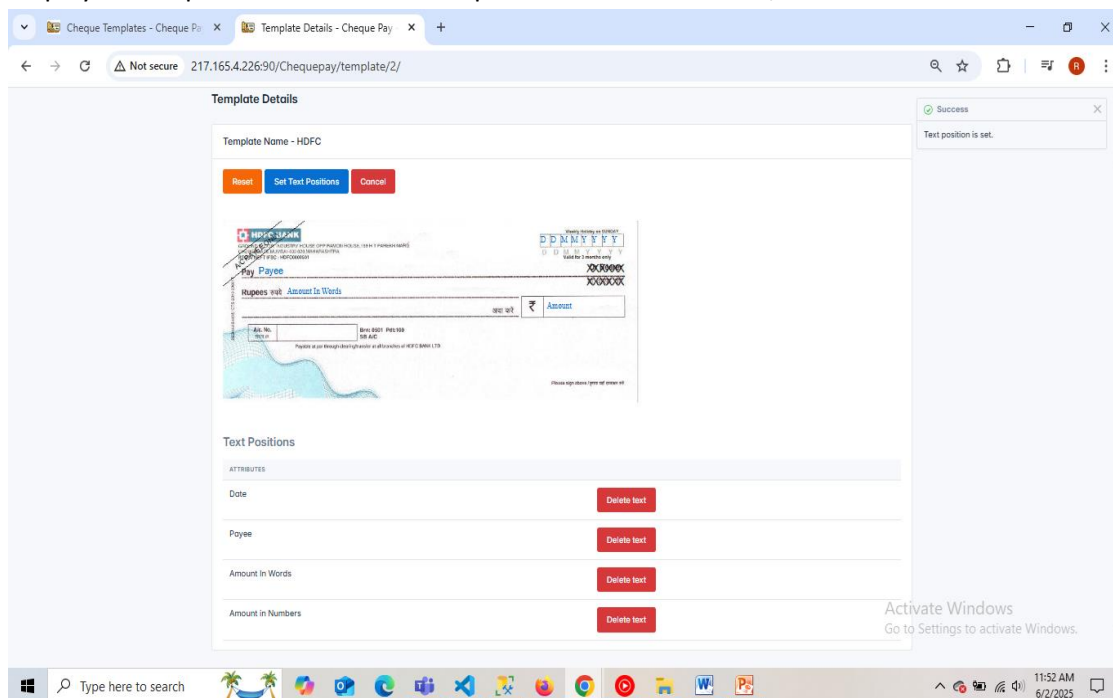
Cheque Templates - Cheque Pa ×
Template Details - Cheque Pay ×
+

Not secure 217.165.4.226:90/Chequepay/template/2/

Template Details

Success
Text position is set.

Template Name - HDFC

Reset
Set Text Positions
Cancel

HDFC BANK
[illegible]
D D M M Y Y Y Y
Valid for 3 months only
Pay Payee
XXXXXX
XXXXXX
Rupees रुपये Amount In Words
अदा करें ₹ Amount
A/c. No.
Brnc 0501 Pdt.108
SB A/C
Payable at par through clearing/transfer at all branches of HDFC BANK LTD.
Please sign above / कृपया यहाँ हस्ताक्षर करें

Text Positions

ATTRIBUTES

| | |
|---|---|
| Date | Delete text |
| Payee | Delete text |
| Amount In Words | Delete text |
| Amount in Numbers | Delete text |

Activate Windows
Go to Settings to activate Windows.

Type here to search
11:52 AM
6/2/2025